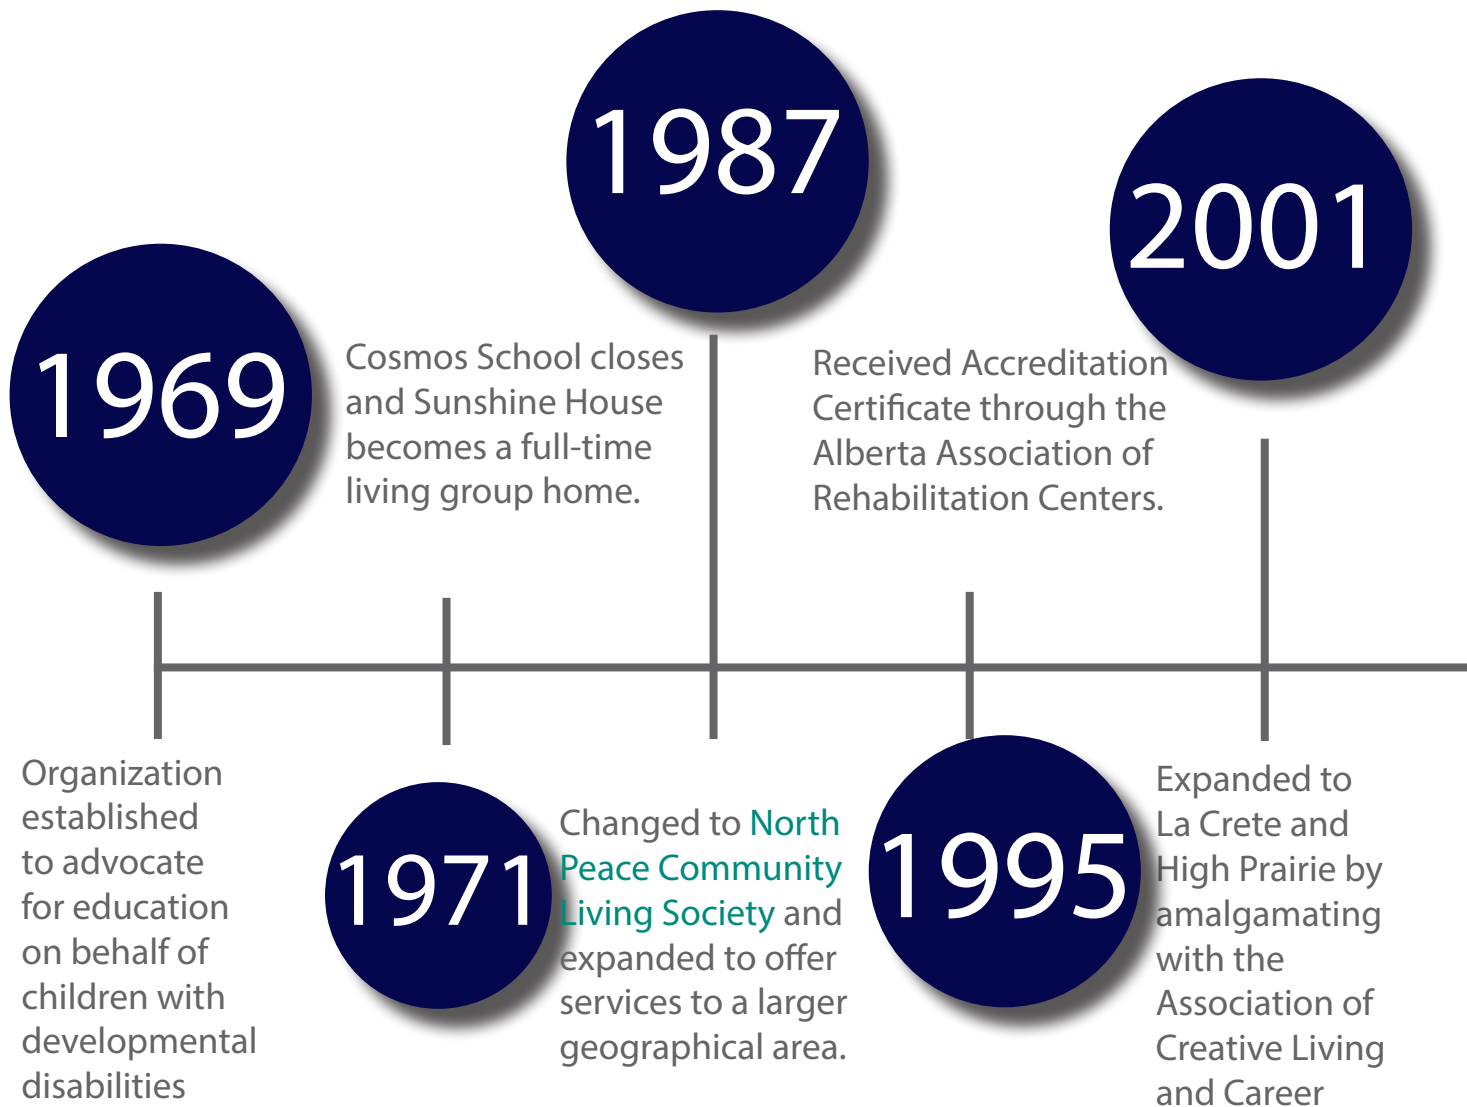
1987

2001

1969

Cosmos School closes and Sunshine House becomes a full-time living group home.

Received Accreditation Certificate through the Alberta Association of Rehabilitation Centers.

Organization established to advocate for education on behalf of children with developmental disabilities

1971

Changed to North Peace Community Living Society and expanded to offer services to a larger geographical area.

1995

Expanded to La Crete and High Prairie by amalgamating with the Association of Creative Living and Career